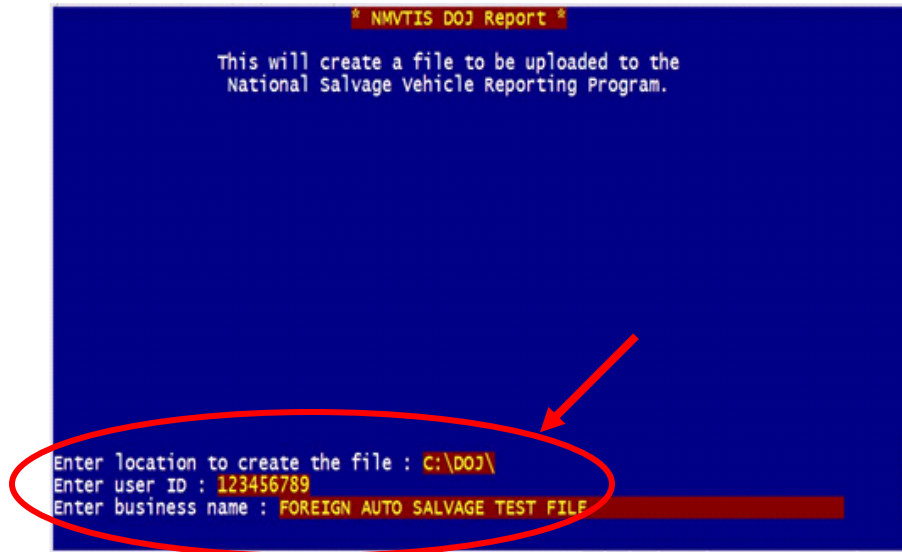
* NMVTIS DOJ Report *

This will create a file to be uploaded to the National Salvage Vehicle Reporting Program.

Enter location to create the file : C:\DOJ\
Enter user ID : 123456789
Enter business name : FOREIGN AUTO SALVAGE TEST FILE